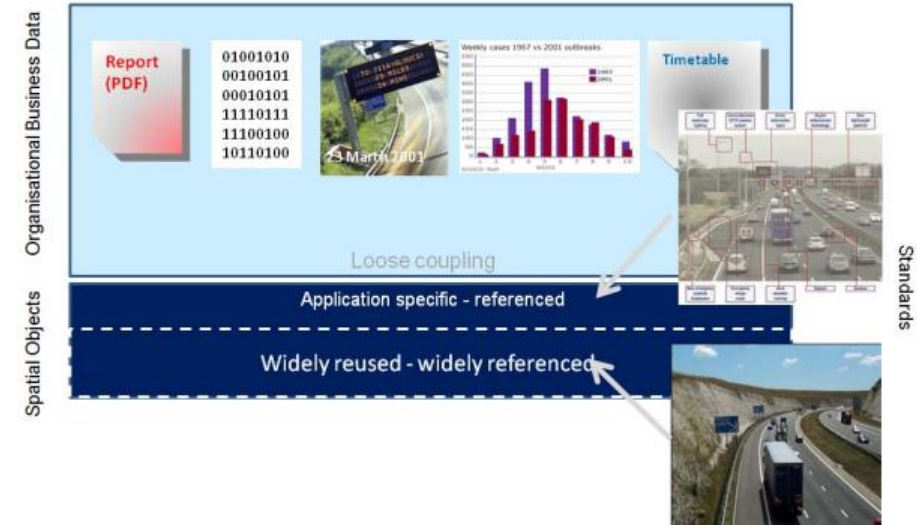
Organisational Business Data

Report (PDF)

01001010
00100101
00010101
11110111
11100100
10110100

23 March 2001

Weekly cases 1967 vs 2001 outbreaks

1967
2001

Timetable

Loose coupling

Standards

Spatial Objects

Application specific - referenced

Widely reused - widely referenced